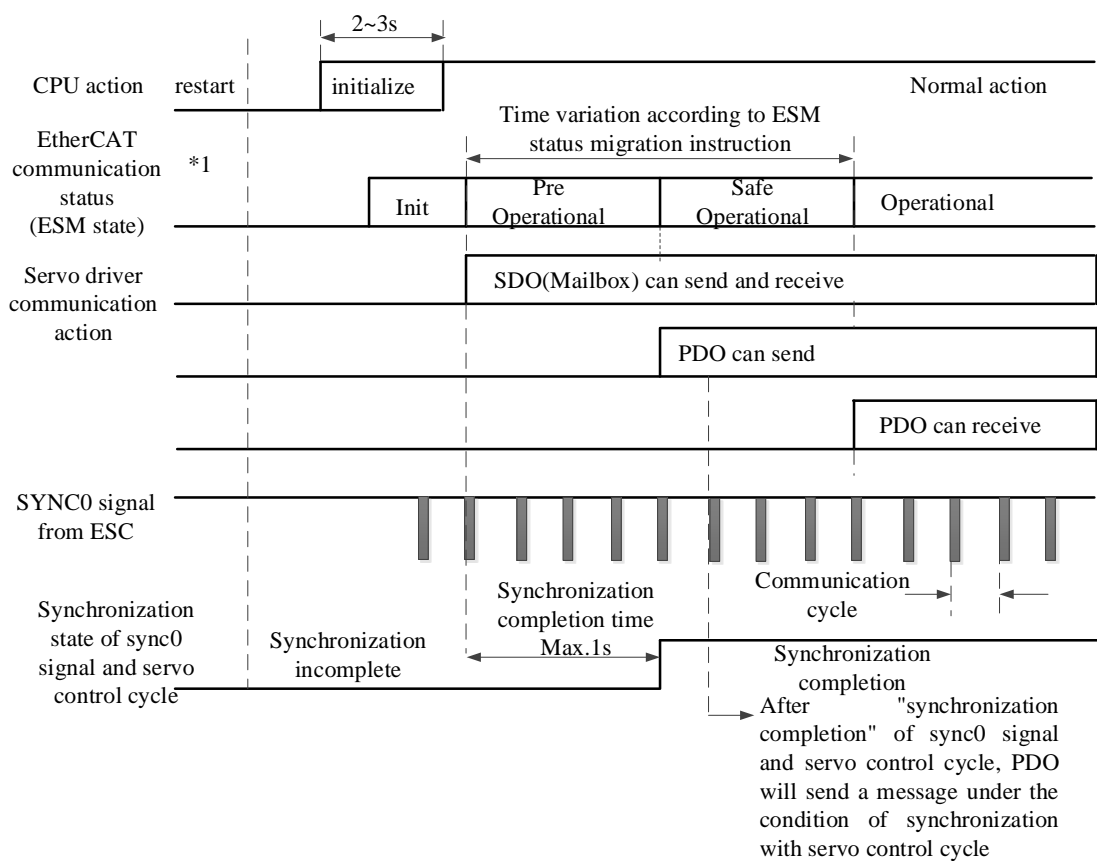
2~3s

CPU action restart initialize Normal action

Time variation according to ESM status migration instruction

EtherCAT communication status (ESM state) *1 Init Pre Operational Safe Operational Operational

Servo driver communication action SDO(Mailbox) can send and receive

PDO can send

PDO can receive

SYNC0 signal from ESC

Communication cycle

Synchronization state of sync0 signal and servo control cycle

Synchronization incomplete

Synchronization completion time Max.1s

Synchronization completion

After "synchronization completion" of sync0 signal and servo control cycle, PDO will send a message under the condition of synchronization with servo control cycle